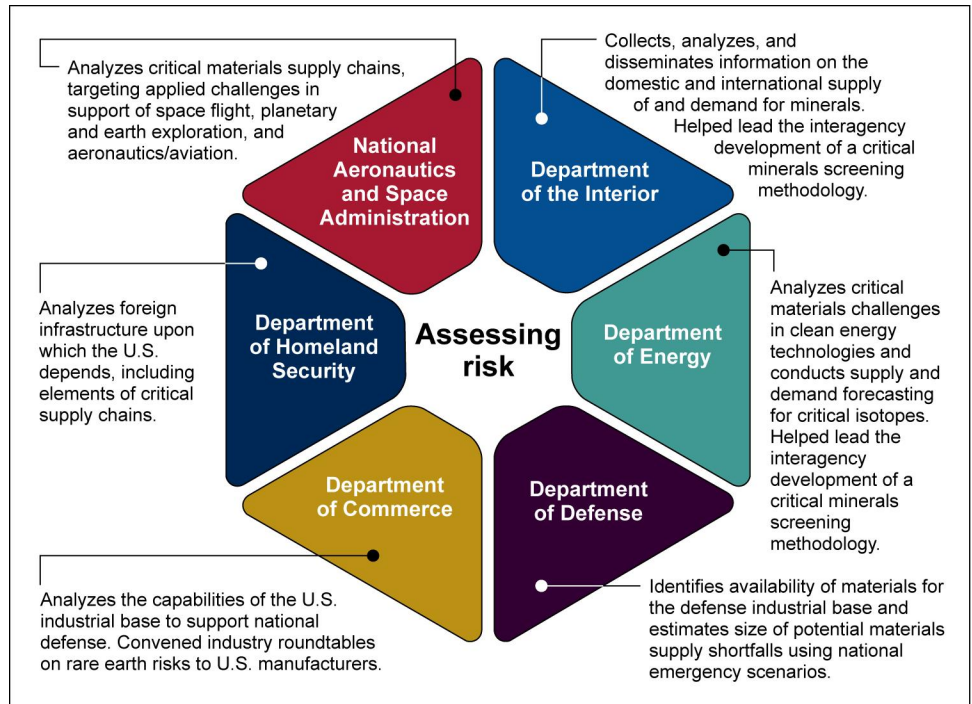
Analyzes critical materials supply chains, targeting applied challenges in support of space flight, planetary and earth exploration, and aeronautics/aviation.

National Aeronautics and Space Administration

Collects, analyzes, and disseminates information on the domestic and international supply of and demand for minerals. Helped lead the interagency development of a critical minerals screening methodology.

Department of the Interior

Analyzes foreign infrastructure upon which the U.S. depends, including elements of critical supply chains.

Department of Homeland Security

Assessing risk

Department of Energy

Analyzes critical materials challenges in clean energy technologies and conducts supply and demand forecasting for critical isotopes. Helped lead the interagency development of a critical minerals screening methodology.

Department of Commerce

Department of Defense

Analyzes the capabilities of the U.S. industrial base to support national defense. Convened industry roundtables on rare earth risks to U.S. manufacturers.

Identifies availability of materials for the defense industrial base and estimates size of potential materials supply shortfalls using national emergency scenarios.